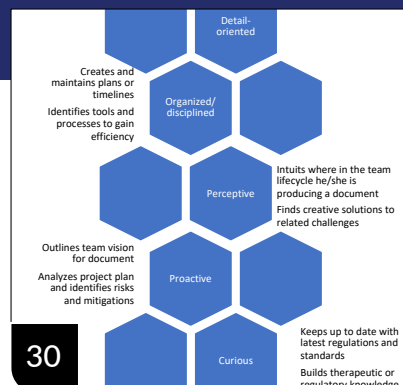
Detail-oriented

Creates and maintains plans or timelines

Identifies tools and processes to gain efficiency

Organized/ disciplined

Perceptive

Intuits where in the team lifecycle he/she is producing a document

Finds creative solutions to related challenges

Outlines team vision for document

Analyzes project plan and identifies risks and mitigations

Proactive

30

Curious

Keeps up to date with latest regulations and standards

Builds therapeutic or regulatory knowledge